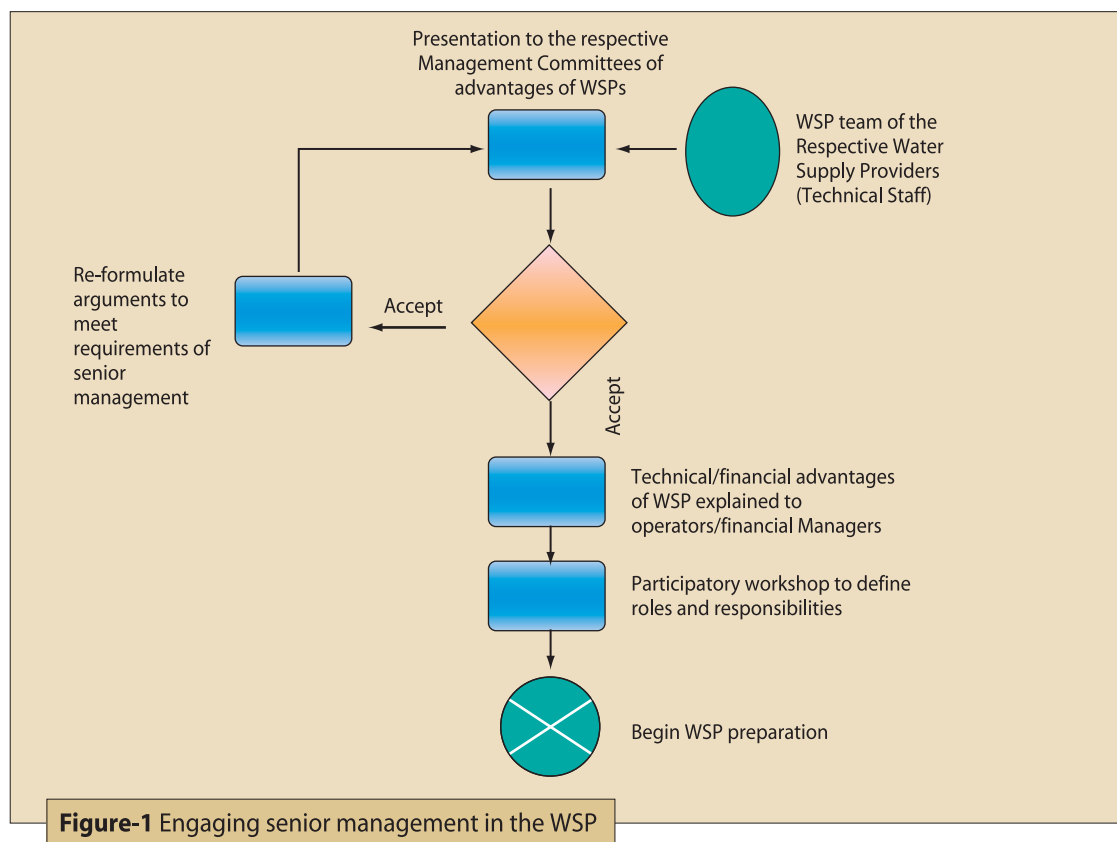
Presentation to the respective Management Committees of advantages of WSPs

WSP team of the Respective Water Supply Providers (Technical Staff)

Re-formulate arguments to meet requirements of senior management

Accept

Accept

Technical/financial advantages of WSP explained to operators/financial Managers

Participatory workshop to define roles and responsibilities

Begin WSP preparation

**Figure-1** Engaging senior management in the WSP